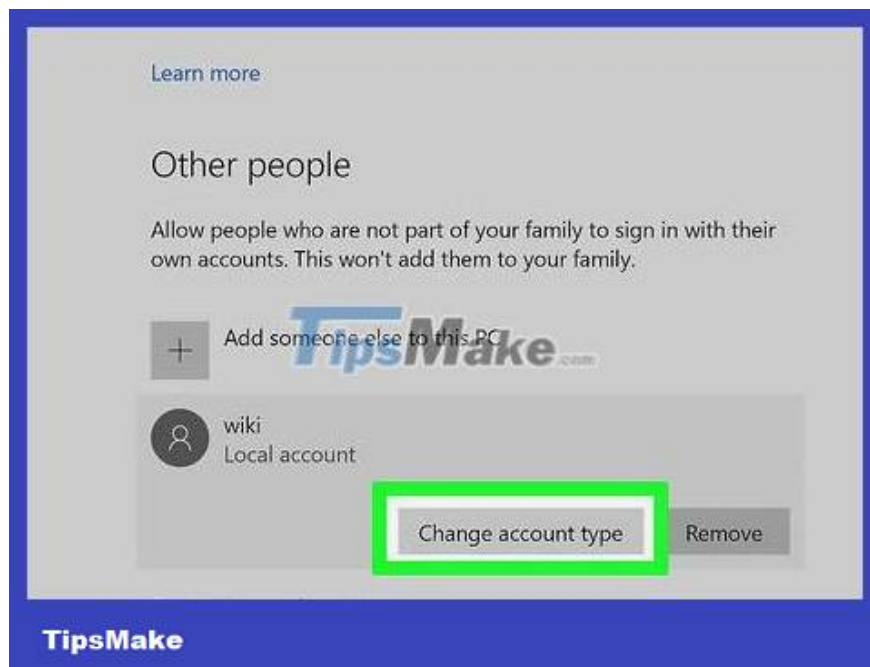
Learn more

Other people

Allow people who are not part of your family to sign in with their own accounts. This won't add them to your family.

+ Add someone else to this PC

TipsMake.com

wiki
Local account

Change account type

Remove

TipsMake